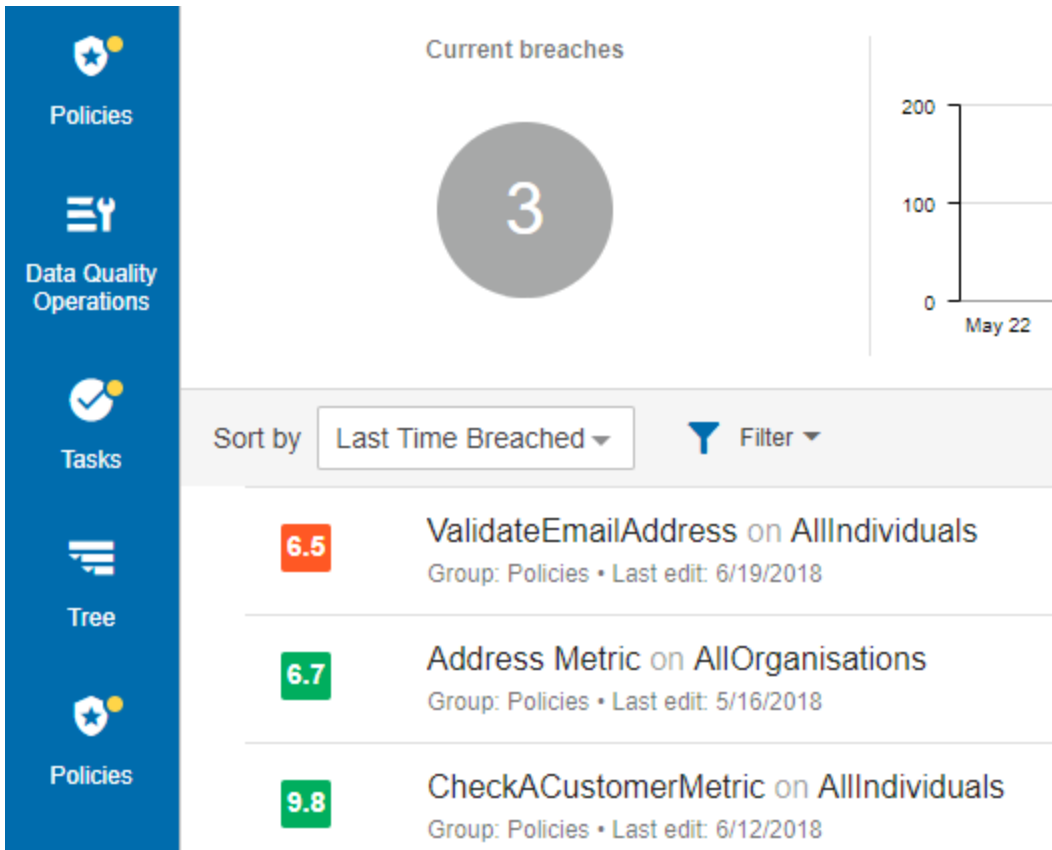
Policies

Data Quality Operations

Tasks

Tree

Policies

Current breaches

3

200

100

0

May 22

Sort by Last Time Breached

Filter

6.5 ValidateEmailAddress on AllIndividuals
Group: Policies • Last edit: 6/19/2018

6.7 Address Metric on AllOrganisations
Group: Policies • Last edit: 5/16/2018

9.8 CheckACustomerMetric on AllIndividuals
Group: Policies • Last edit: 6/12/2018